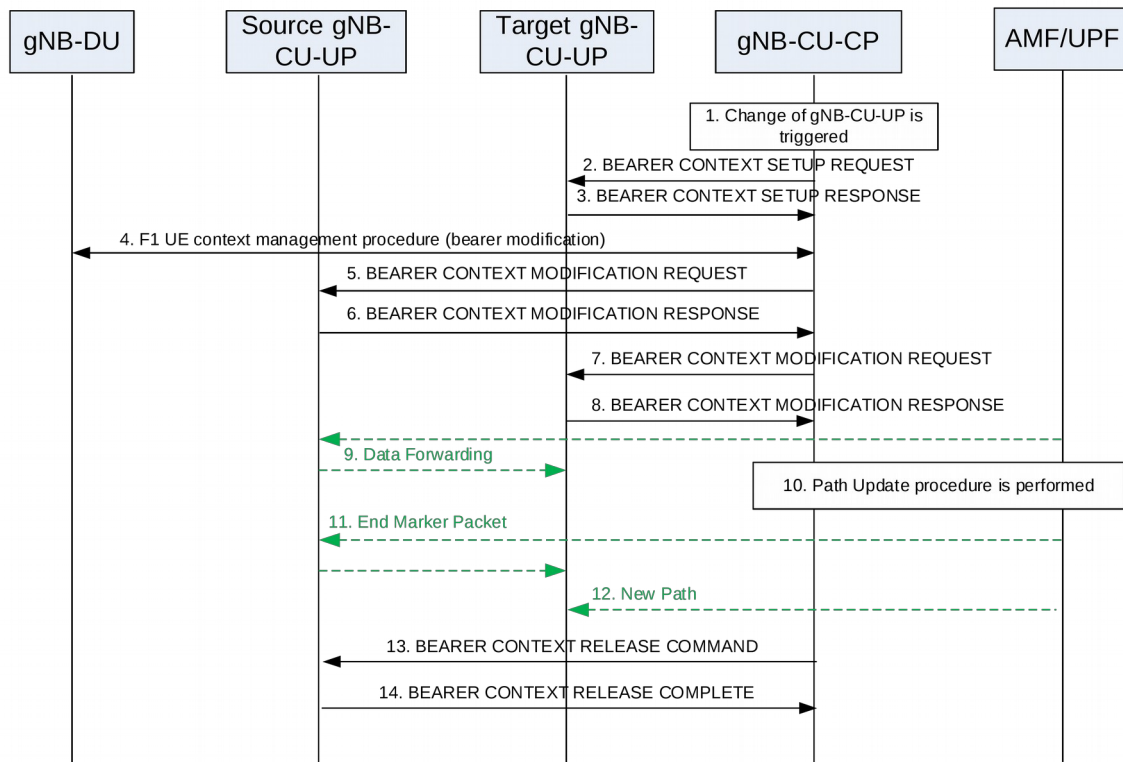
gNB-DU

Source gNB-CU-UP

Target gNB-CU-UP

gNB-CU-CP

AMF/UPF

1. Change of gNB-CU-UP is triggered

2. BEARER CONTEXT SETUP REQUEST

3. BEARER CONTEXT SETUP RESPONSE

4. F1 UE context management procedure (bearer modification)

5. BEARER CONTEXT MODIFICATION REQUEST

6. BEARER CONTEXT MODIFICATION RESPONSE

7. BEARER CONTEXT MODIFICATION REQUEST

8. BEARER CONTEXT MODIFICATION RESPONSE

9. Data Forwarding

10. Path Update procedure is performed

11. End Marker Packet

12. New Path

13. BEARER CONTEXT RELEASE COMMAND

14. BEARER CONTEXT RELEASE COMPLETE